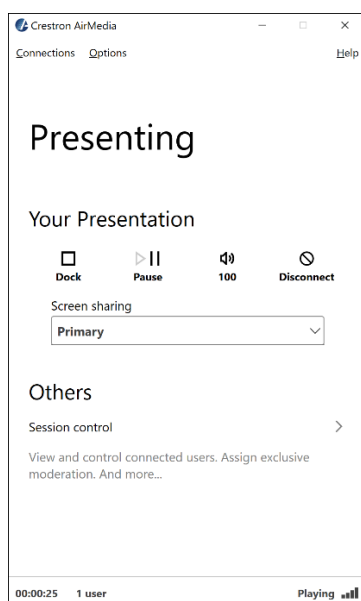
Crestron AirMedia

Connections Options Help

Presenting

Your Presentation

Dock Pause 100 Disconnect

Screen sharing

Primary

Others

Session control

View and control connected users. Assign exclusive moderation. And more...

00:00:25 1 user Playing